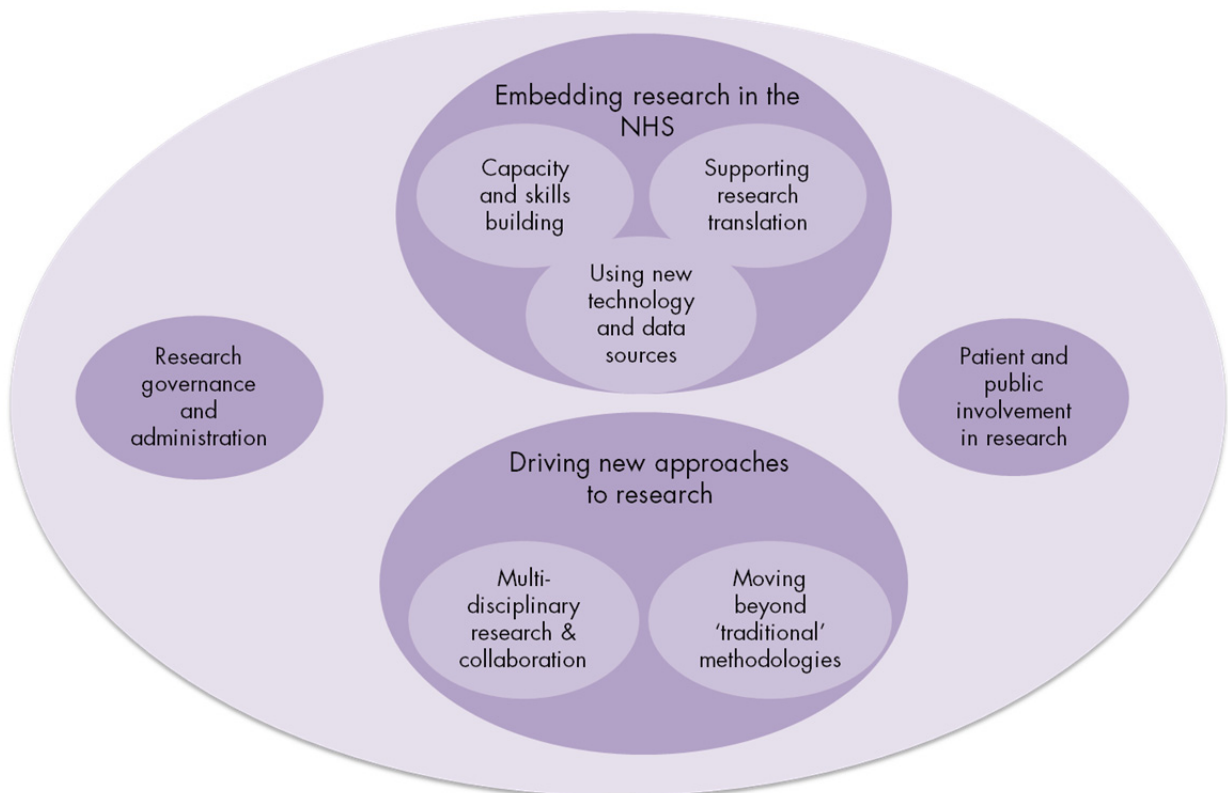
Embedding research in the NHS

Capacity and skills building

Supporting research translation

Using new technology and data sources

Research governance and administration

Patient and public involvement in research

Driving new approaches to research

Multi-disciplinary research & collaboration

Moving beyond 'traditional' methodologies